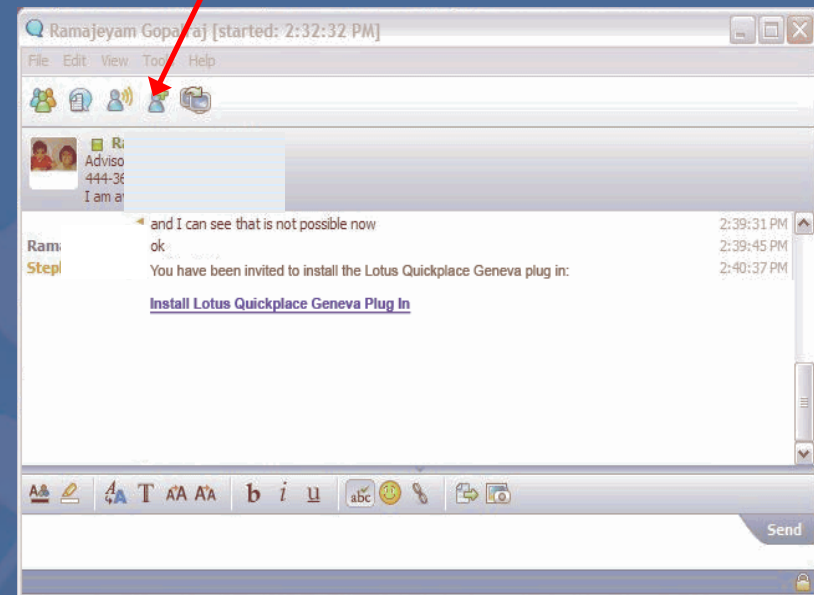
Ramajeyam Gopa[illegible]raj [started: 2:32:32 PM]

File Edit View Too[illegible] Help

Ra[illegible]
Adviso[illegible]
444-36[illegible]
I am a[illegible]

and I can see that is not possible now 2:39:31 PM
Rama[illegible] ok 2:39:45 PM
Step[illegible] You have been invited to install the Lotus Quickplace Geneva plug in: 2:40:37 PM

Install Lotus Quickplace Geneva Plug In

b i u

Send